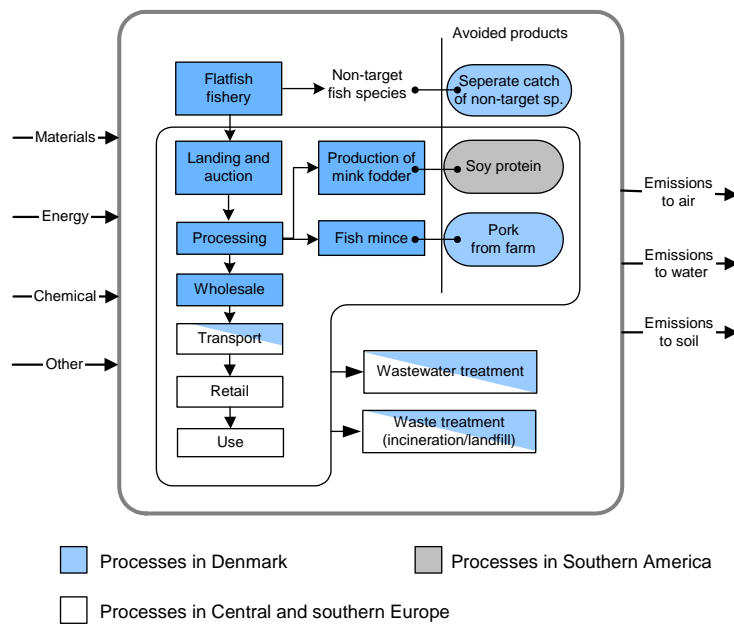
Avoided products

Flatfish fishery

Non-target fish species

Seperate catch of non-target sp.

Materials

Landing and auction

Production of mink fodder

Soy protein

Emissions to air

Energy

Processing

Fish mince

Pork from farm

Emissions to water

Chemical

Wholesale

Emissions to soil

Transport

Other

Wastewater treatment

Retail

Waste treatment (incineration/landfill)

Use

Processes in Denmark

Processes in Southern America

Processes in Central and southern Europe